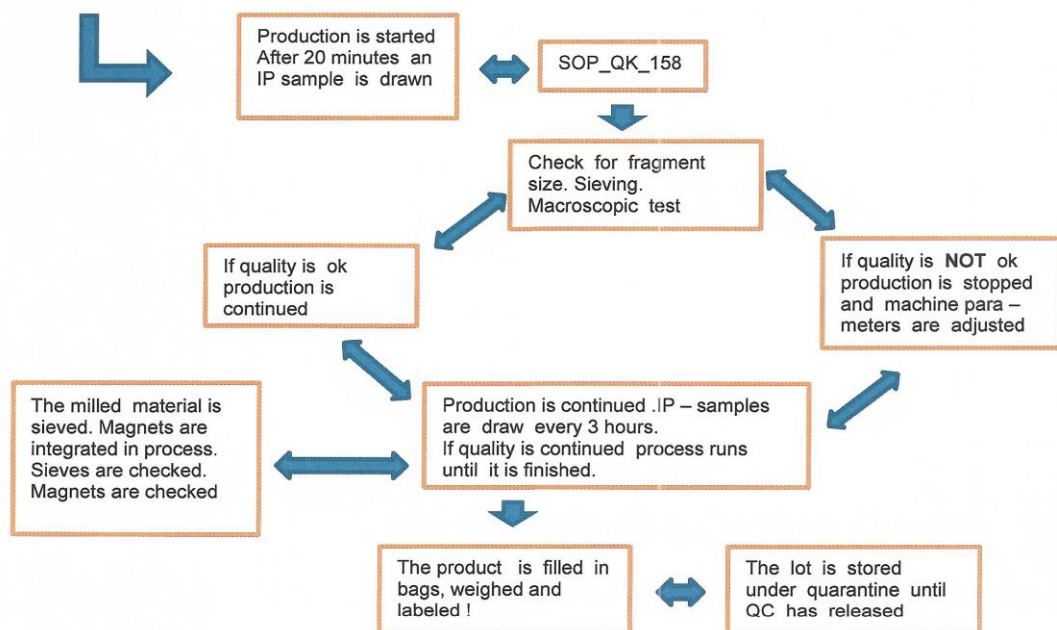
Production is started After 20 minutes an IP sample is drawn

SOP_QK_158

Check for fragment size. Sieving. Macroscopic test

If quality is ok production is continued

If quality is **NOT** ok production is stopped and machine para – meters are adjusted

The milled material is sieved. Magnets are integrated in process. Sieves are checked. Magnets are checked

Production is continued .IP – samples are draw every 3 hours. If quality is continued process runs until it is finished.

The product is filled in bags, weighed and labeled !

The lot is stored under quarantine until QC has released